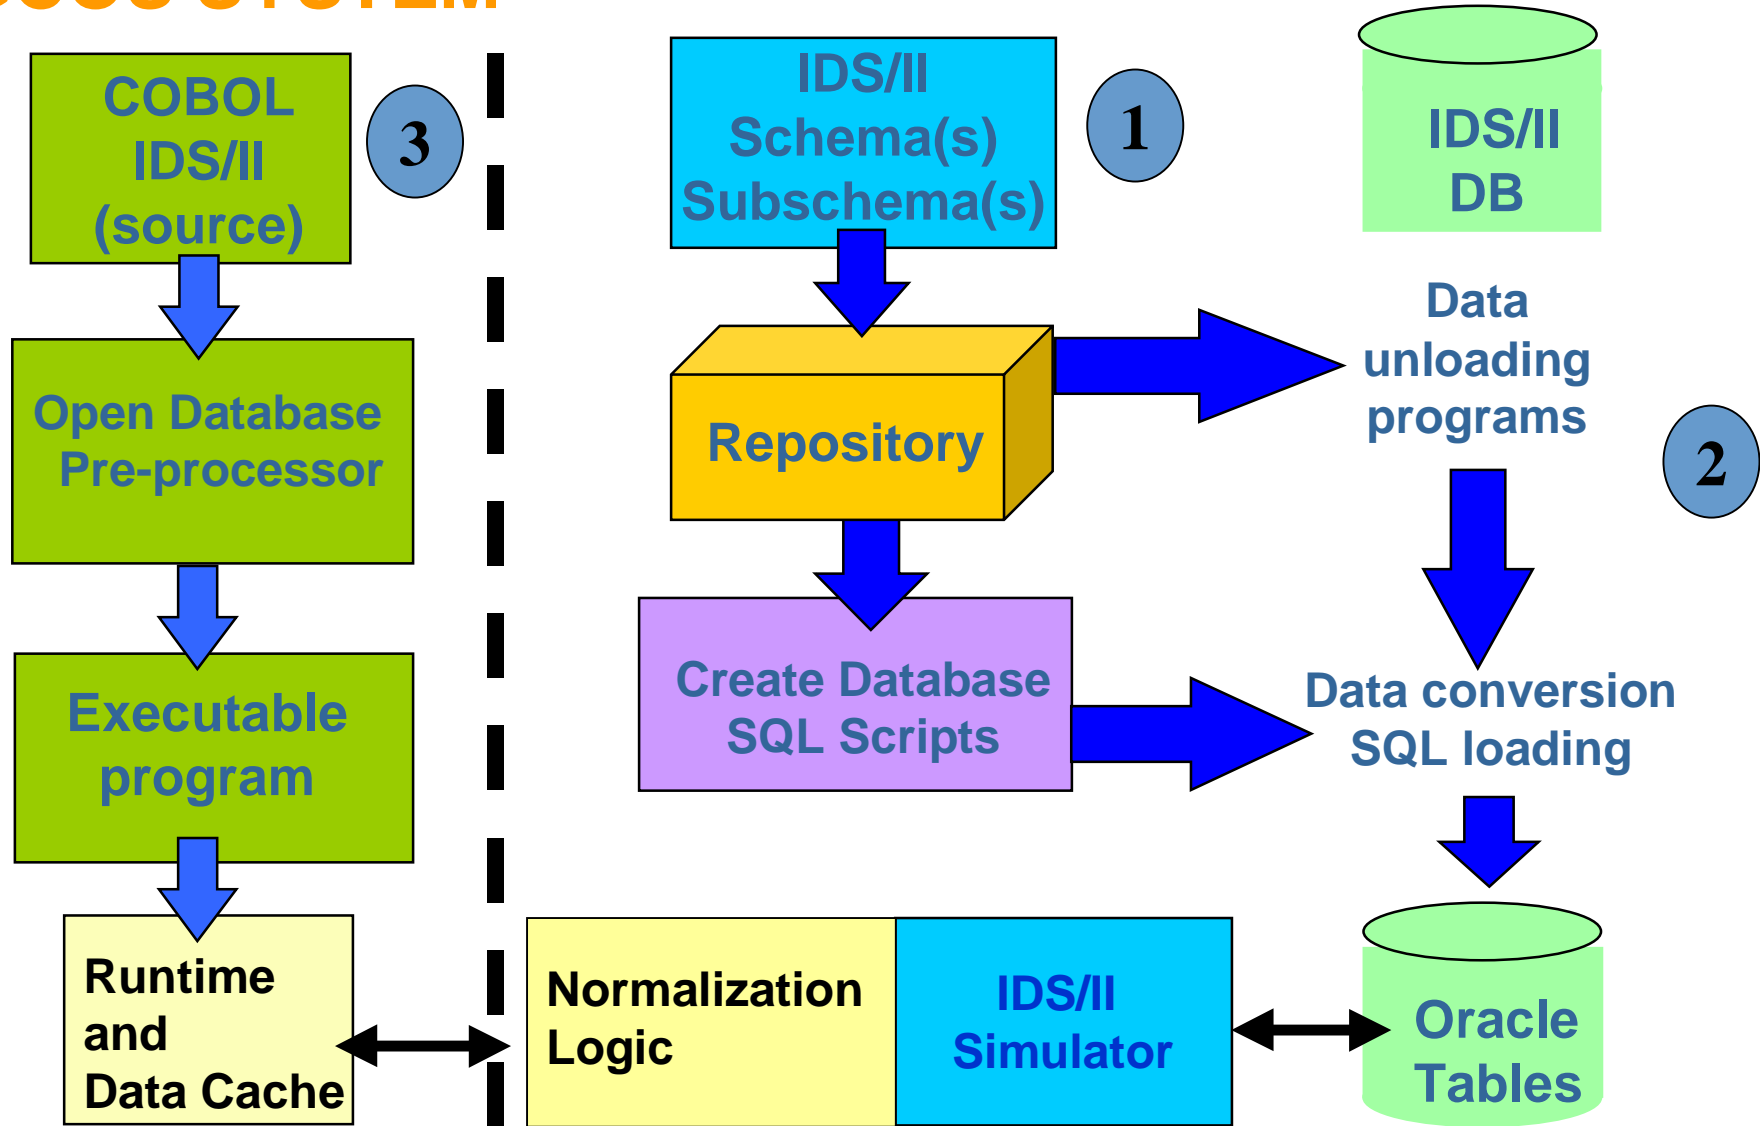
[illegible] SYSTEM

COBOL IDS/II (source)

3

IDS/II Schema(s) Subschema(s)

1

IDS/II DB

Open Database Pre-processor

Repository

Data unloading programs

2

Executable program

Create Database SQL Scripts

Data conversion SQL loading

Runtime and Data Cache

Normalization Logic

IDS/II Simulator

Oracle Tables